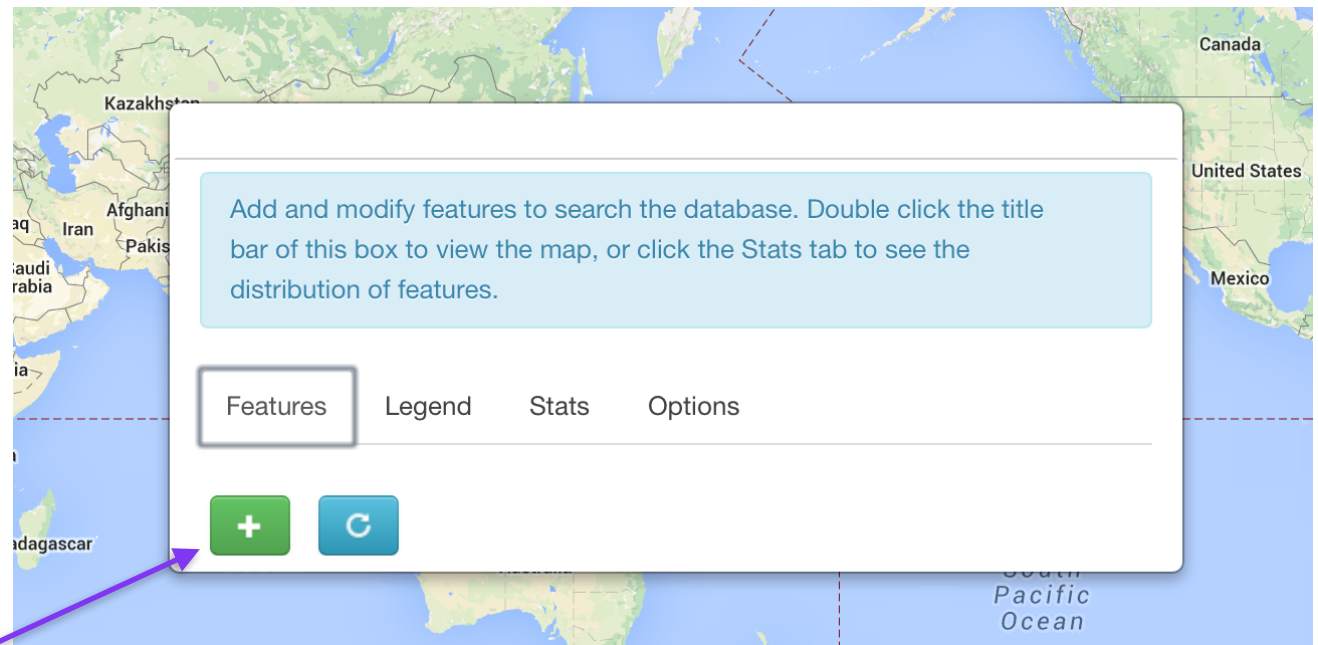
Kazakhstan
Afghani
Iran
aq
Pakis
audi
rabia
ia
adagascar
Canada
United States
Mexico
South
Pacific
Ocean

Add and modify features to search the database. Double click the title bar of this box to view the map, or click the Stats tab to see the distribution of features.

Features
Legend
Stats
Options